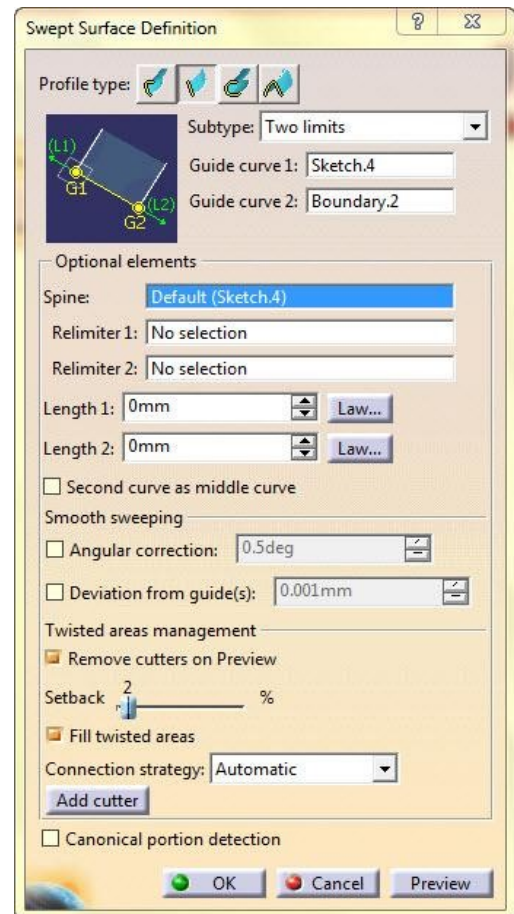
Swept Surface Definition

Profile type:

(L1)
G1
(L2)
G2

Subtype: Two limits
Guide curve 1: Sketch.4
Guide curve 2: Boundary.2

Optional elements
Spine: Default (Sketch.4)
Relimiter 1: No selection
Relimiter 2: No selection
Length 1: 0mm Law...
Length 2: 0mm Law...
Second curve as middle curve

Smooth sweeping
Angular correction: 0.5deg
Deviation from guide(s): 0.001mm

Twisted areas management
Remove cutters on Preview
Setback 2 %
Fill twisted areas
Connection strategy: Automatic
Add cutter

Canonical portion detection

OK Cancel Preview